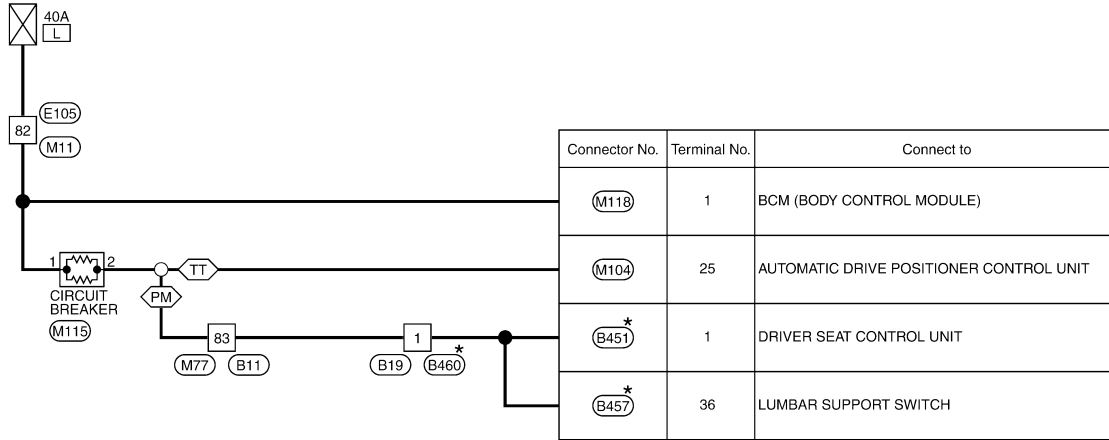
40A
L

E105
82
M11

1 2
CIRCUIT BREAKER
M115

TT
PM

83
M77 B11

1
B19 B460*

| Connector No. | Terminal No. | Connect to |
|---|---|---|
| M118 | 1 | BCM (BODY CONTROL MODULE) |
| M104 | 25 | AUTOMATIC DRIVE POSITIONER CONTROL UNIT |
| B451* | 1 | DRIVER SEAT CONTROL UNIT |
| B457* | 36 | LUMBAR SUPPORT SWITCH |